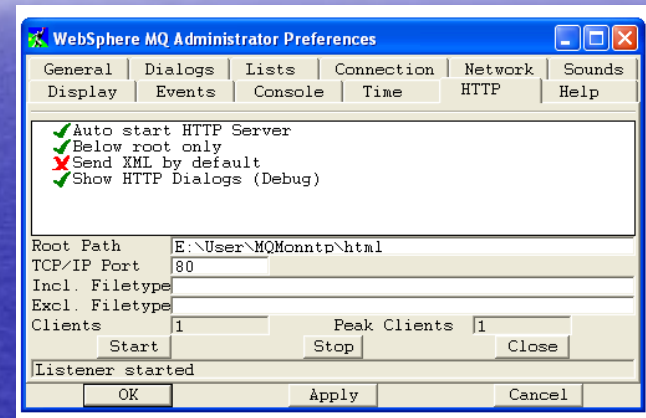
WebSphere MQ Administrator Preferences

General | Dialogs | Lists | Connection | Network | Sounds
Display | Events | Console | Time | HTTP | Help

Auto start HTTP Server
Below root only
Send XML by default
Show HTTP Dialogs (Debug)

Root Path E:\User\MQMonntp\html
TCP/IP Port 80
Incl. Filetype
Excl. Filetype
Clients 1 Peak Clients 1

Start Stop Close

Listener started

OK Apply Cancel